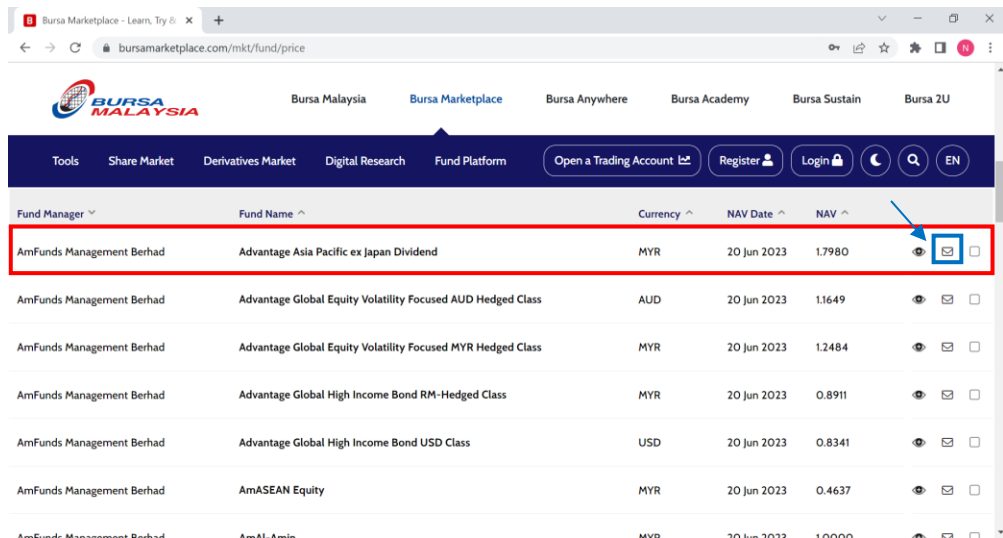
Bursa Marketplace - Learn, Try &

bursamarketplace.com/mkt/fund/price

N

BURSA MALAYSIA

Bursa Malaysia | Bursa Marketplace | Bursa Anywhere | Bursa Academy | Bursa Sustain | Bursa 2U

Tools | Share Market | Derivatives Market | Digital Research | Fund Platform | Open a Trading Account | Register | Login | EN

| Fund Manager | Fund Name | Currency | NAV Date | NAV |
|---|---|---|---|---|
| AmFunds Management Berhad | Advantage Asia Pacific ex Japan Dividend | MYR | 20 Jun 2023 | 1.7980 |
| AmFunds Management Berhad | Advantage Global Equity Volatility Focused AUD Hedged Class | AUD | 20 Jun 2023 | 1.1649 |
| AmFunds Management Berhad | Advantage Global Equity Volatility Focused MYR Hedged Class | MYR | 20 Jun 2023 | 1.2484 |
| AmFunds Management Berhad | Advantage Global High Income Bond RM-Hedged Class | MYR | 20 Jun 2023 | 0.8911 |
| AmFunds Management Berhad | Advantage Global High Income Bond USD Class | USD | 20 Jun 2023 | 0.8341 |
| AmFunds Management Berhad | AmASEAN Equity | MYR | 20 Jun 2023 | 0.4637 |
| AmFunds Management Berhad | AmAl-Amin | MYR | 20 Jun 2023 | 1.0000 |